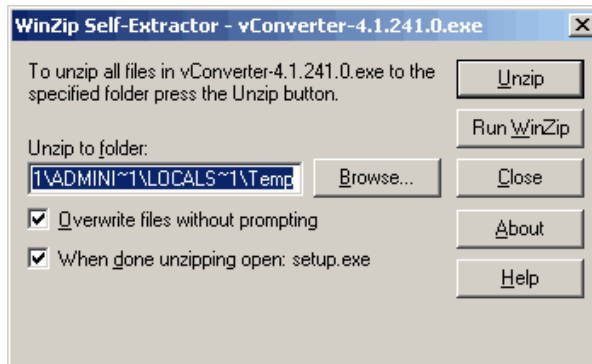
WinZip Self-Extractor - vConverter-4.1.241.0.exe

X

To unzip all files in vConverter-4.1.241.0.exe to the specified folder press the Unzip button.

Unzip to folder:

1\ADMINI~1\LOCALS~1\Temp

Browse...

Overwrite files without prompting

When done unzipping open: setup.exe

Unzip

Run WinZip

Close

About

Help